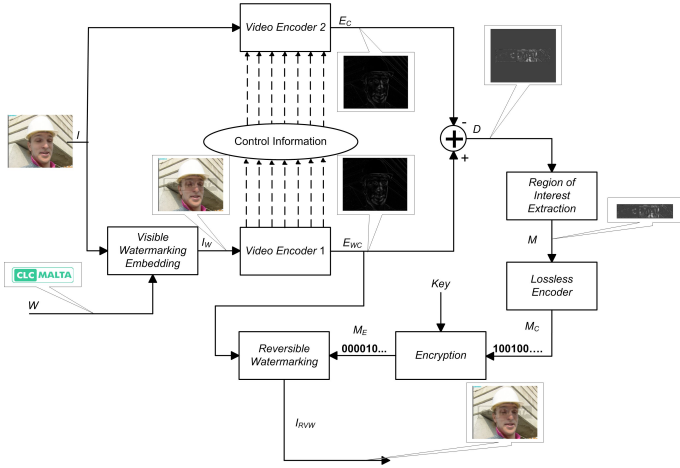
Video Encoder 2

$E_C$

$I$

Control Information

-

$D$

+

Region of Interest Extraction

Visible Watermarking Embedding

$I_W$

Video Encoder 1

$E_{WC}$

$M$

CLC MALTA

$W$

Key

Lossless Encoder

$M_E$

$M_C$

Reversible Watermarking

000010...

Encryption

100100....

$I_{RVW}$